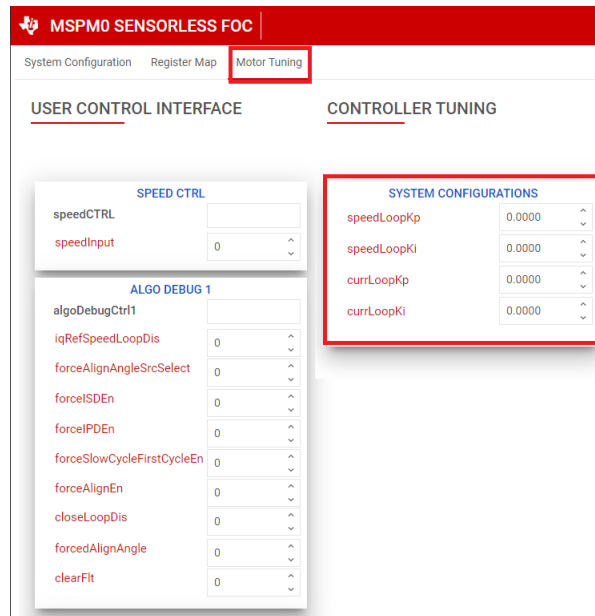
MSPM0 SENSORLESS FOC

System Configuration Register Map Motor Tuning

USER CONTROL INTERFACE

CONTROLLER TUNING

SPEED CTRL

speedCTRL

speedInput 0

ALGO DEBUG 1

algoDebugCtrl1

iqRefSpeedLoopDis 0

forceAlignAngleSrcSelect 0

forceISDEn 0

forceIPDEn 0

forceSlowCycleFirstCycleEn 0

forceAlignEn 0

closeLoopDis 0

forcedAlignAngle 0

clearFlt 0

SYSTEM CONFIGURATIONS

speedLoopKp 0.0000

speedLoopKi 0.0000

currLoopKp 0.0000

currLoopKi 0.0000